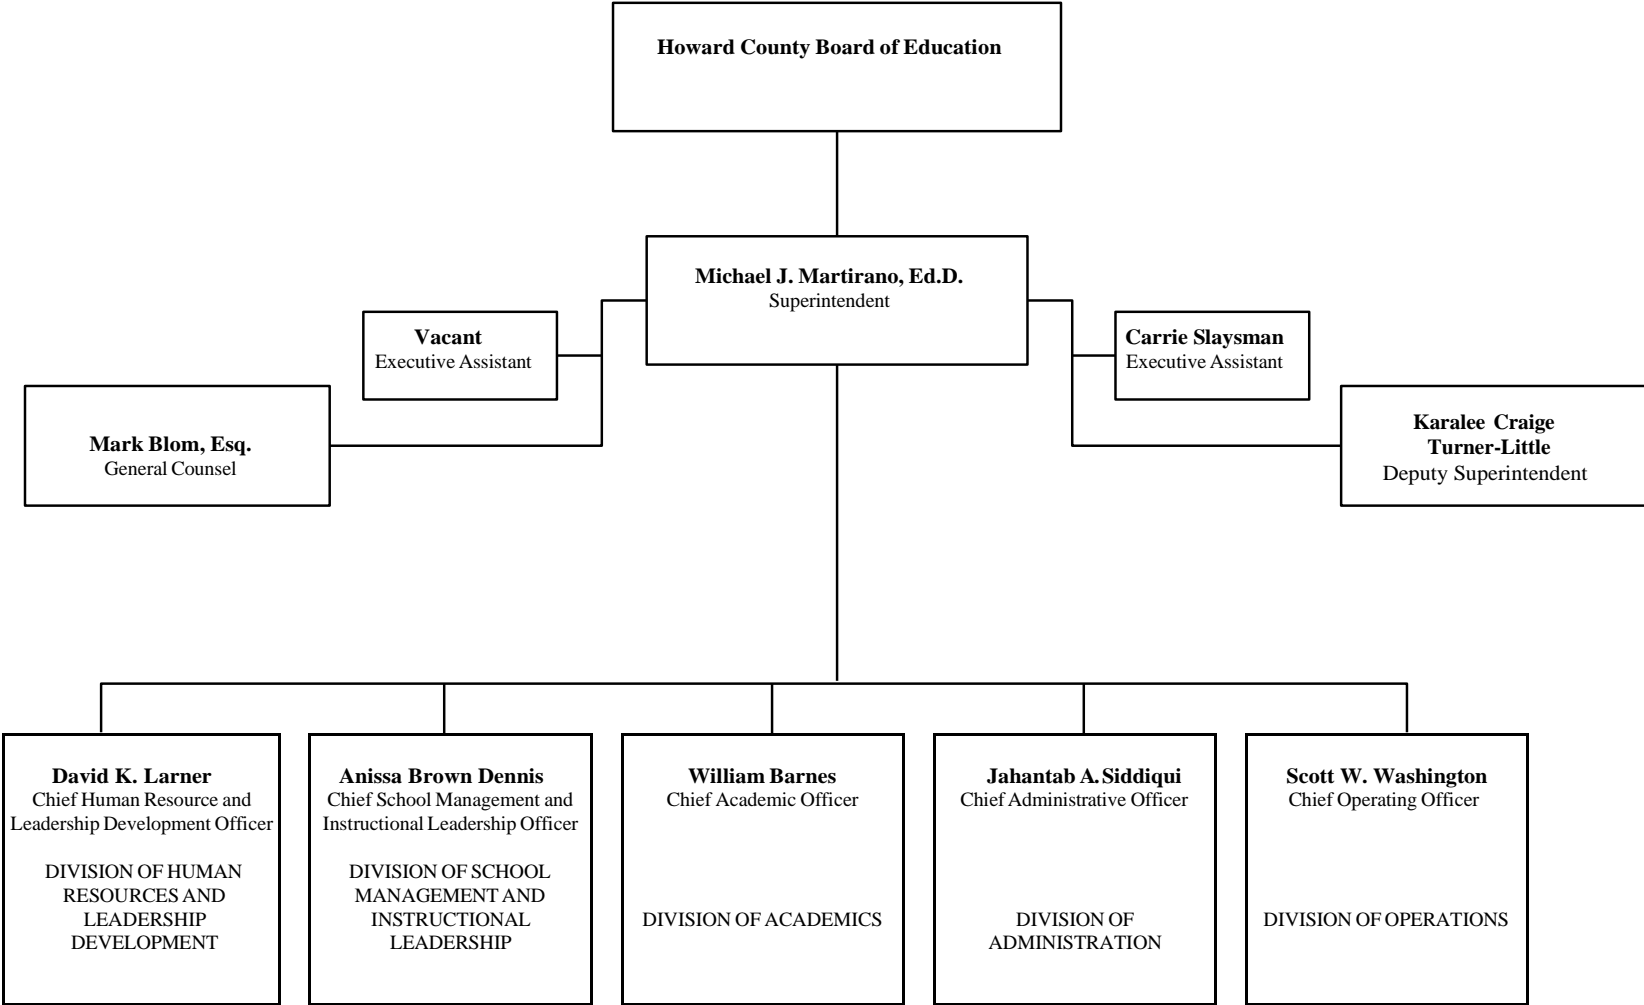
Howard County Board of Education

Michael J. Martirano, Ed.D.
Superintendent

Vacant
Executive Assistant

Carrie Slaysman
Executive Assistant

Mark Blom, Esq.
General Counsel

Karalee Craige Turner-Little
Deputy Superintendent

David K. Larner
Chief Human Resource and Leadership Development Officer

DIVISION OF HUMAN RESOURCES AND LEADERSHIP DEVELOPMENT

Anissa Brown Dennis
Chief School Management and Instructional Leadership Officer

DIVISION OF SCHOOL MANAGEMENT AND INSTRUCTIONAL LEADERSHIP

William Barnes
Chief Academic Officer

DIVISION OF ACADEMICS

Jahantab A. Siddiqui
Chief Administrative Officer

DIVISION OF ADMINISTRATION

Scott W. Washington
Chief Operating Officer

DIVISION OF OPERATIONS